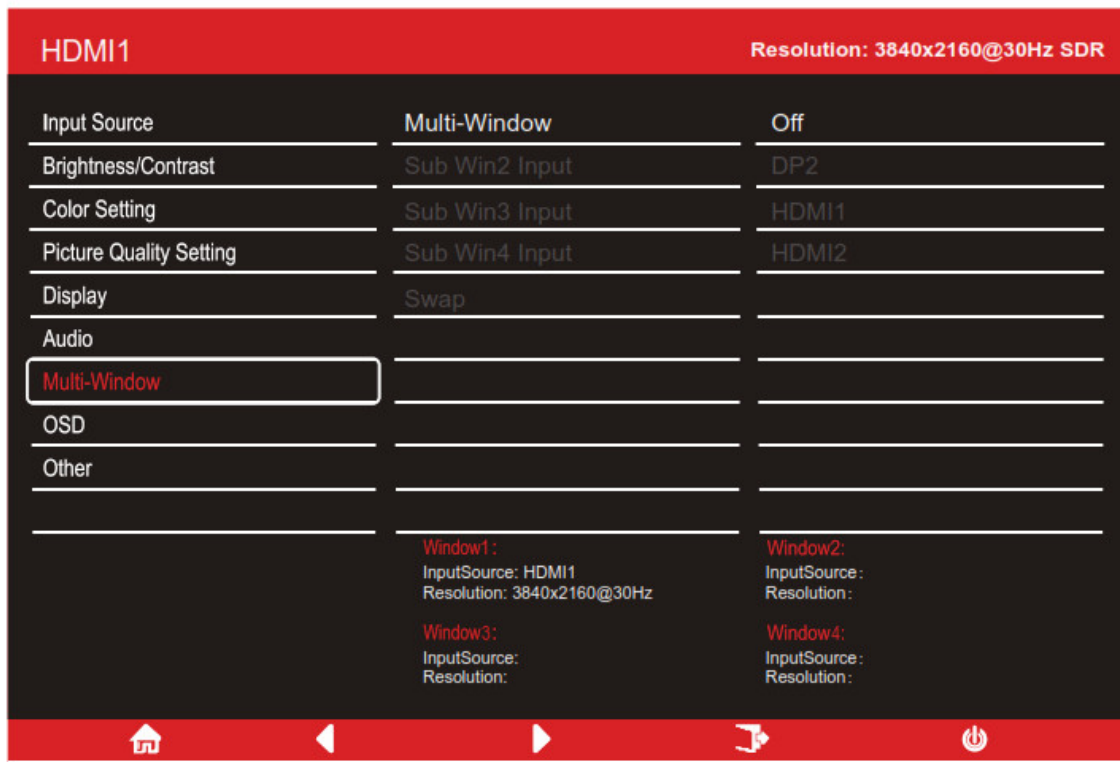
HDMI1

Resolution: 3840x2160@30Hz SDR

Input Source
Brightness/Contrast
Color Setting
Picture Quality Setting
Display
Audio
Multi-Window
OSD
Other

Multi-Window
Sub Win2 Input
Sub Win3 Input
Sub Win4 Input
Swap

Off
DP2
HDMI1
HDMI2

Window1:
InputSource: HDMI1
Resolution: 3840x2160@30Hz

Window2:
InputSource:
Resolution:

Window3:
InputSource:
Resolution:

Window4:
InputSource:
Resolution: